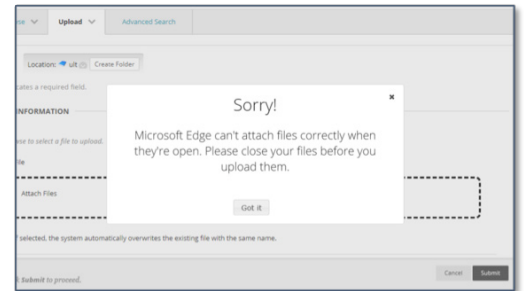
se ∨ Upload ∨ Advanced Search

Location: ult Create Folder

cates a required field.

INFORMATION

ose to select a file to upload.

ile

Attach Files

f selected, the system automatically overwrites the existing file with the same name.

Submit to proceed.

Cancel Submit

Sorry!

×

Microsoft Edge can't attach files correctly when they're open. Please close your files before you upload them.

Got it